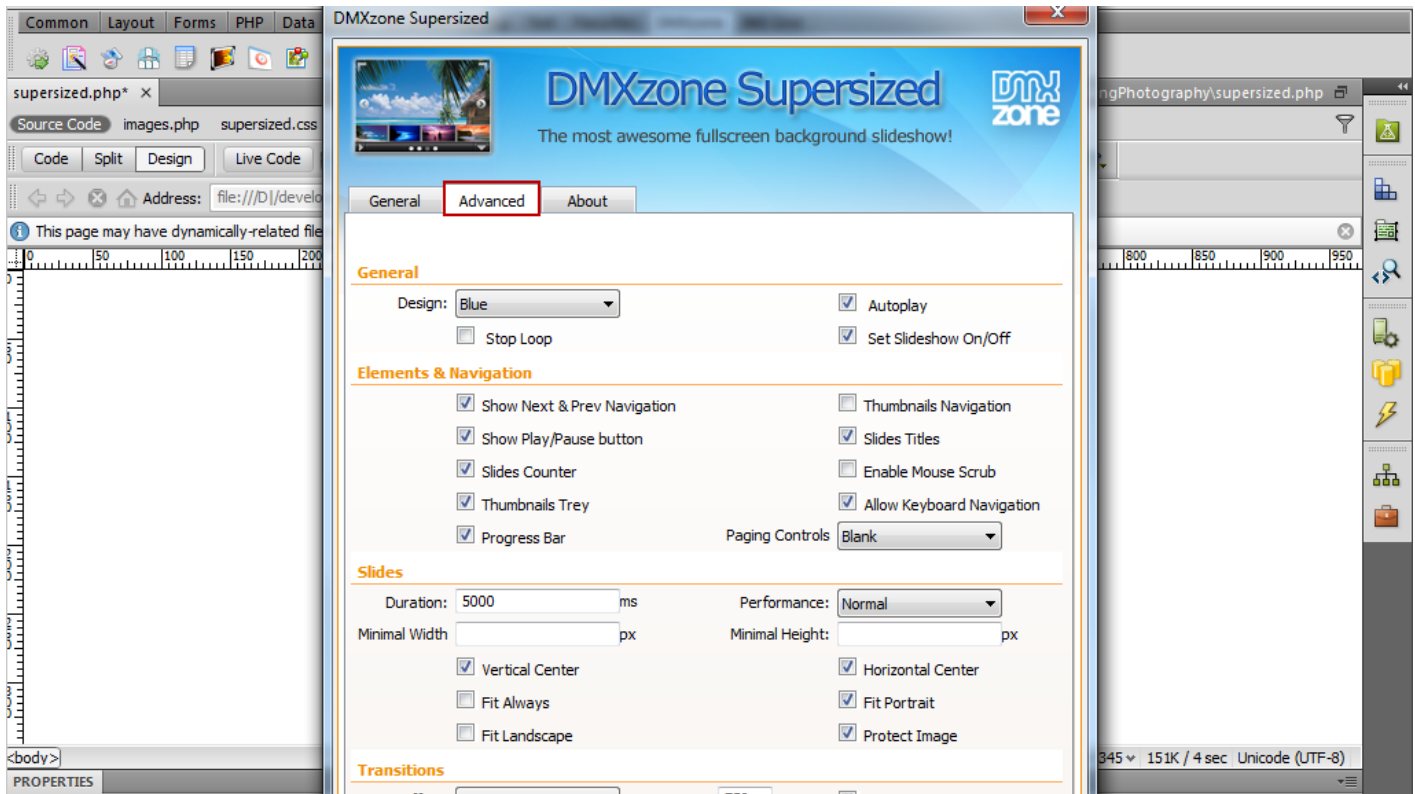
Common | Layout | Forms | PHP | Data

supersized.php* ×

Source Code  images.php  supersized.css

Code  Split  Design  Live Code

Address: file:///D|/develo

This page may have dynamically-related file

0 50 100 150 200

<body>

PROPERTIES

DMXzone Supersized

DMXzone Supersized

The most awesome fullscreen background slideshow!

DMX zone

General  Advanced  About

General

Design: Blue

Autoplay

Stop Loop

Set Slideshow On/Off

Elements & Navigation

Show Next & Prev Navigation

Thumbnails Navigation

Show Play/Pause button

Slides Titles

Slides Counter

Enable Mouse Scrub

Thumbnails Trey

Allow Keyboard Navigation

Progress Bar

Paging Controls Blank

Slides

Duration: 5000 ms

Performance: Normal

Minimal Width px

Minimal Height: px

Vertical Center

Horizontal Center

Fit Always

Fit Portrait

Fit Landscape

Protect Image

Transitions

ngPhotography\supersized.php

800 850 900 950

345 151K / 4 sec Unicode (UTF-8)